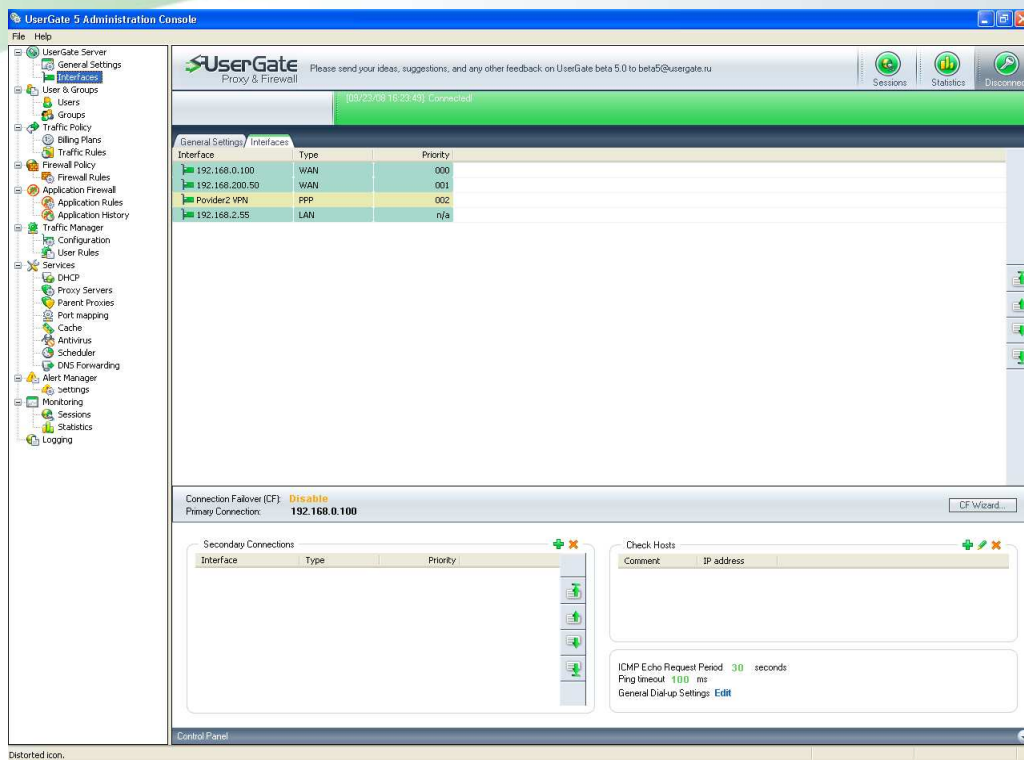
UserGate 5 Administration Console

File Help

UserGate Server
General Settings
Interfaces
User & Groups
Users
Groups
Traffic Policy
Billing Plans
Traffic Rules
Firewall Policy
Firewall Rules
Application Firewall
Application Rules
Application History
Traffic Manager
Configuration
User Rules
Services
DHCP
Proxy Servers
Parent Proxies
Port mapping
Cache
Antivirus
Scheduler
DNS Forwarding
Alert Manager
Settings
Monitoring
Sessions
Statistics
Logging

UserGate
Proxy & Firewall

Please send your ideas, suggestions, and any other feedback on UserGate beta 5.0 to beta5@usergate.ru

Sessions Statistics Disconnect

[09/23/08 16:23:49]: Connected!

General Settings Interfaces

| Interface | Type | Priority |
|---|---|---|
| 192.168.0.100 | WAN | 000 |
| 192.168.200.50 | WAN | 001 |
| Povider2 VPN | PPP | 002 |
| 192.168.2.55 | LAN | n/a |

Connection Failover (CF): Disable
Primary Connection: 192.168.0.100

CF Wizard...

Secondary Connections

| Interface | Type | Priority |
|---|---|---|

Check Hosts

| Comment | IP address |
|---|---|

ICMP Echo Request Period 30 seconds
Ping timeout 100 ms
General Dial-up Settings Edit

Control Panel

Distorted icon.